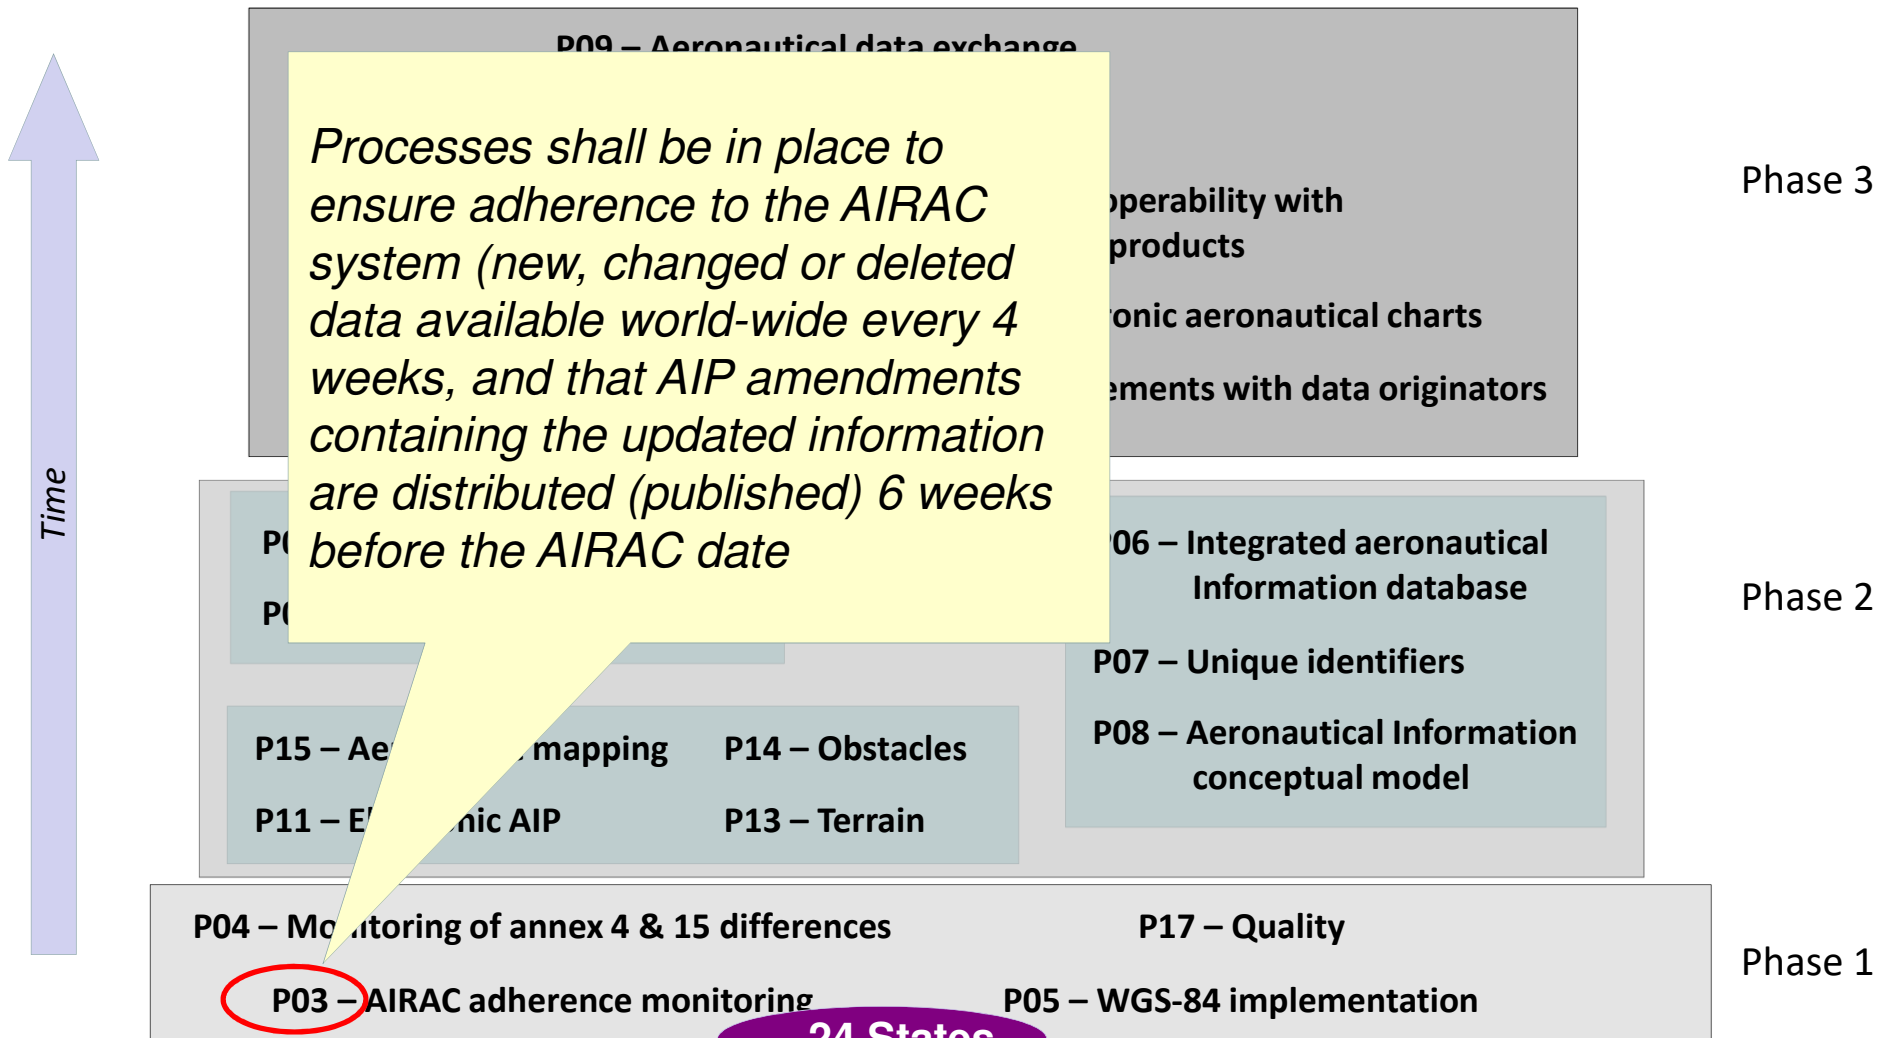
Time

P09 – Aeronautical data exchange

Processes shall be in place to ensure adherence to the AIRAC system (new, changed or deleted data available world-wide every 4 weeks, and that AIP amendments containing the updated information are distributed (published) 6 weeks before the AIRAC date

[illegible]operability with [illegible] products

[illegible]onic aeronautical charts

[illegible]ements with data originators

Phase 3

P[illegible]

P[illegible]

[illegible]06 – Integrated aeronautical Information database

P07 – Unique identifiers

P08 – Aeronautical Information conceptual model

Phase 2

P15 – Ae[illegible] mapping

P14 – Obstacles

P11 – E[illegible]nic AIP

P13 – Terrain

P04 – Mo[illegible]itoring of annex 4 & 15 differences

P17 – Quality

P03 – AIRAC adherence monitoring

P05 – WGS-84 implementation

24 States

Phase 1